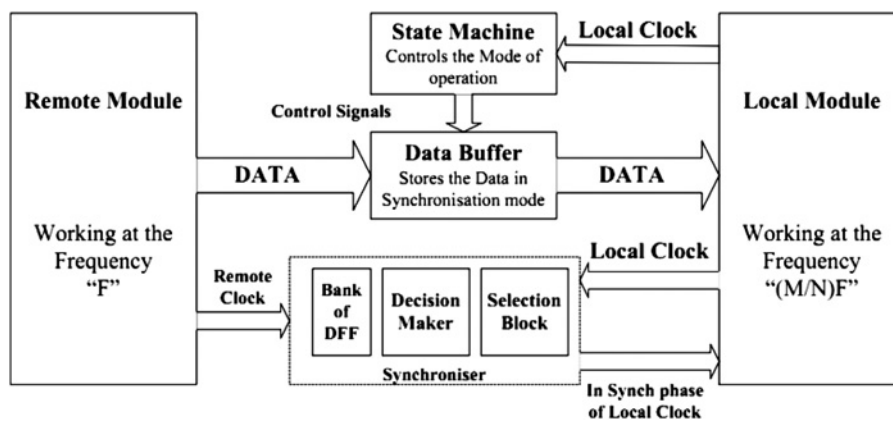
Remote Module

Working at the Frequency "F"

State Machine
Controls the Mode of operation

Local Clock

Local Module

Working at the Frequency "(M/N)F"

Control Signals

DATA

Data Buffer
Stores the Data in Synchronisation mode

DATA

Local Clock

Remote Clock

Bank of DFF

Decision Maker

Selection Block

Synchroniser

In Synch phase of Local Clock